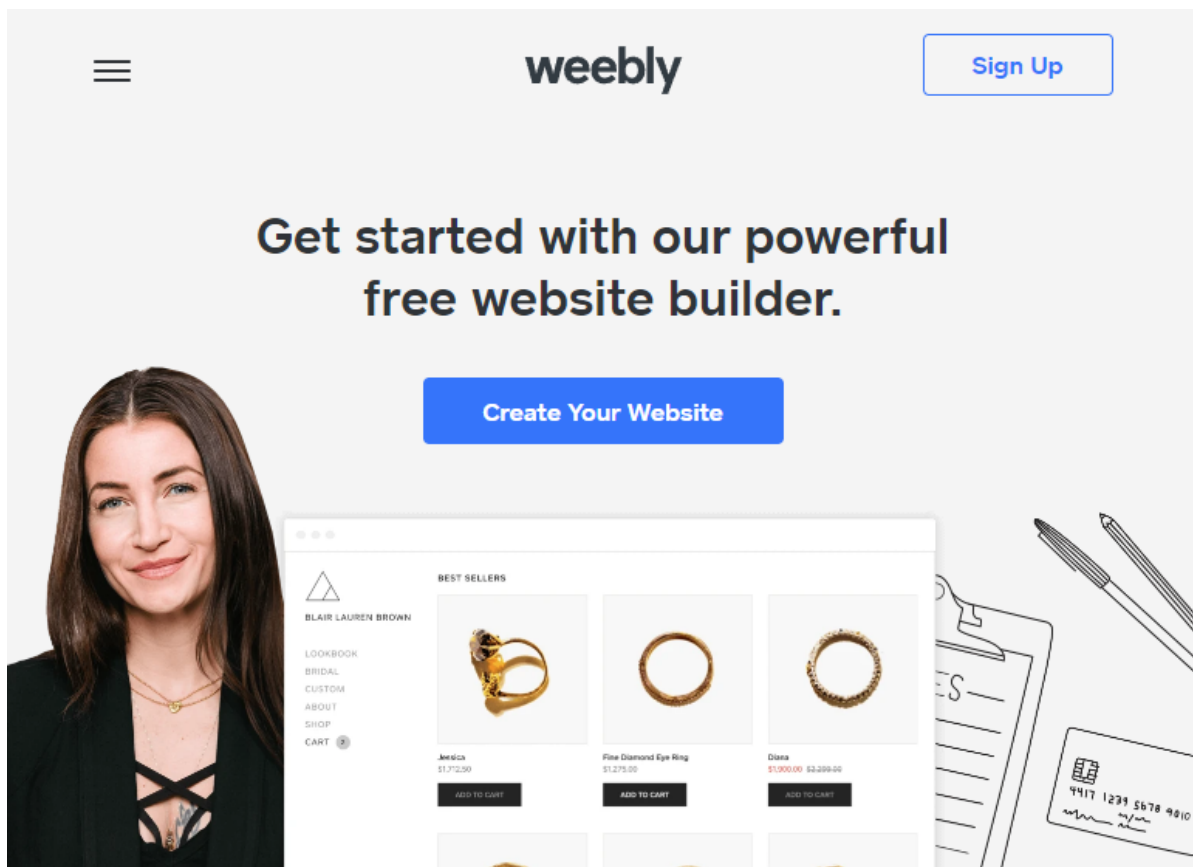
weebly

Sign Up

Get started with our powerful free website builder.

Create Your Website

BLAIR LAUREN BROWN

LOOKBOOK
BRIDAL
CUSTOM
ABOUT
SHOP
CART 2

BEST SELLERS

Jessica
$1,712.50
ADD TO CART

Fine Diamond Eye Ring
$1,275.00
ADD TO CART

Diana
$1,900.00 $2,200.00
ADD TO CART

ES

4417 1239 5678 9010